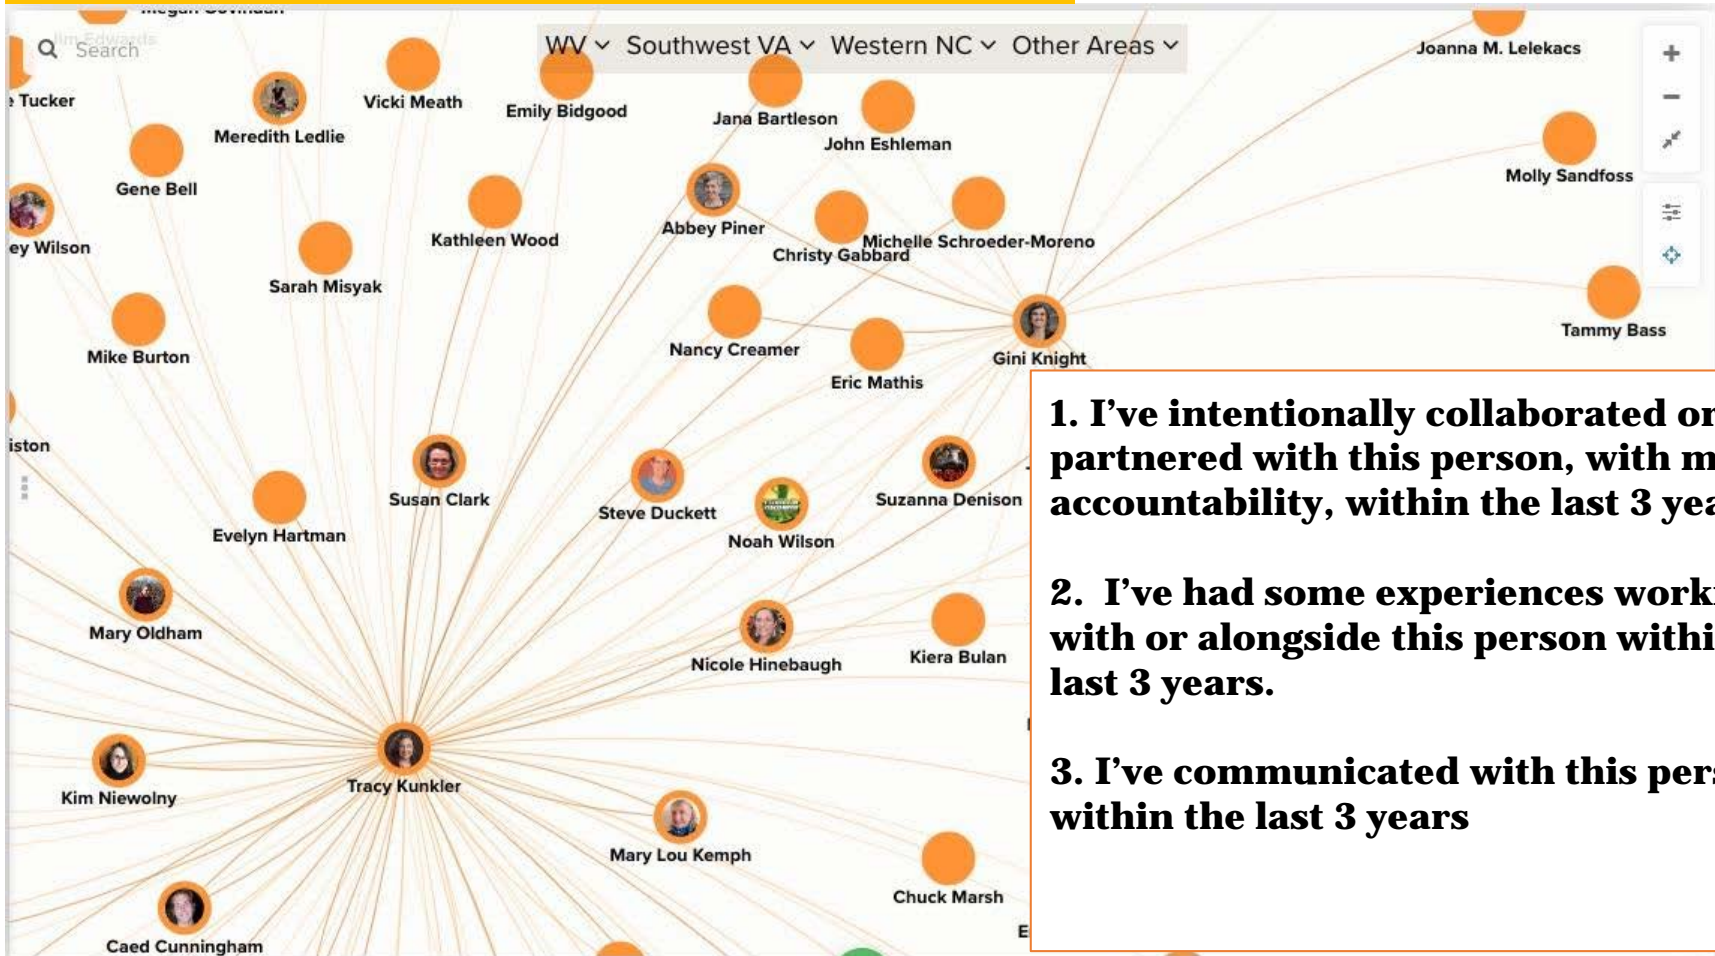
Megan Sovinaan

Search

WV Southwest VA Western NC Other Areas

Joanna M. Lelekacs

Tucker

Vicki Meath

Emily Bidgood

Meredith Ledlie

Jana Bartleson

John Eshleman

Molly Sandfoss

Gene Bell

ey Wilson

Kathleen Wood

Abbey Piner

Christy Gabbard

Michelle Schroeder-Moreno

Sarah Misyak

Tammy Bass

Mike Burton

Nancy Creamer

Eric Mathis

Gini Knight

iston

Susan Clark

Steve Duckett

Suzanna Denison

Noah Wilson

Evelyn Hartman

Mary Oldham

Nicole Hinebaugh

Kiera Bulan

Kim Niewolny

Tracy Kunkler

Mary Lou Kemph

Chuck Marsh

Caed Cunningham

E

1. I've intentionally collaborated or partnered with this person, with m accountability, within the last 3 yea

2. I've had some experiences work with or alongside this person withi last 3 years.

3. I've communicated with this per within the last 3 years